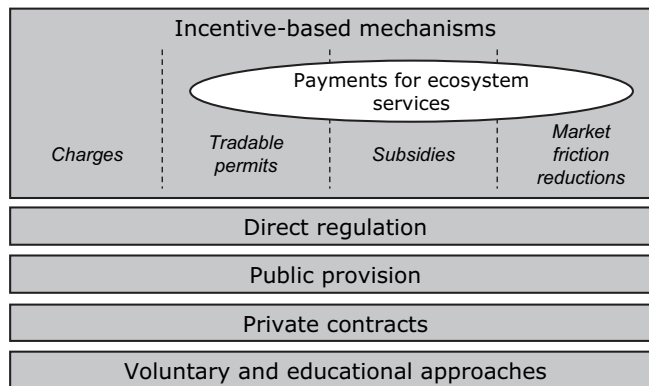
Incentive-based mechanisms

Payments for ecosystem services

Charges

Tradable permits

Subsidies

Market friction reductions

Direct regulation

Public provision

Private contracts

Voluntary and educational approaches